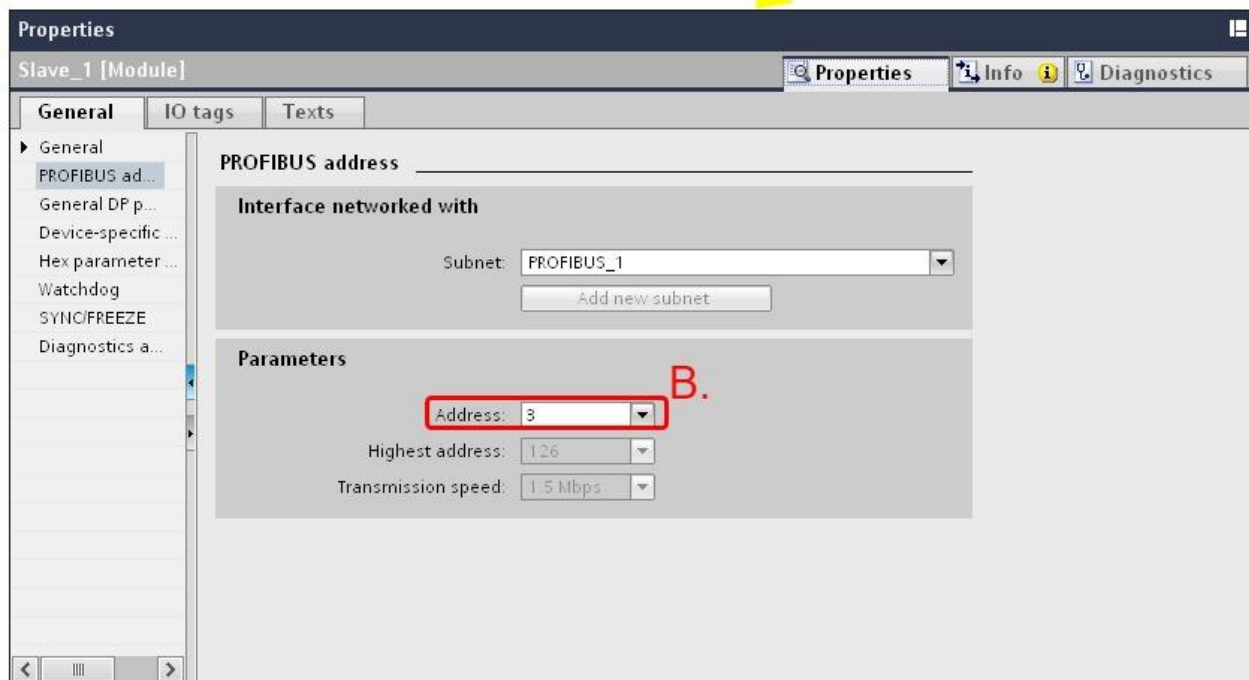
Properties

Slave_1 [Module]

Properties Info Diagnostics

General IO tags Texts

▶ General
PROFIBUS ad...
General DP p...
Device-specific ...
Hex parameter ...
Watchdog
SYNC/FREEZE
Diagnostics a...

PROFIBUS address

Interface networked with

Subnet: PROFIBUS_1

Add new subnet

Parameters

B.

Address: 3

Highest address: 126

Transmission speed: 1.5 Mbps